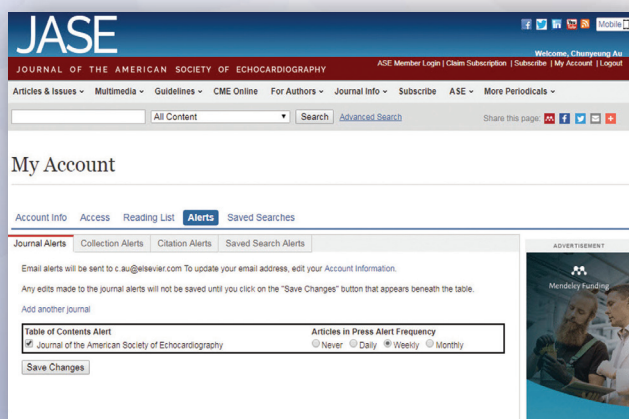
JASE
JOURNAL OF THE AMERICAN SOCIETY OF ECHOCARDIOGRAPHY

Mobile

Welcome, Chunyeung Au
ASE Member Login | Claim Subscription | Subscribe | My Account | Logout

Articles & Issues ⌄ Multimedia ⌄ Guidelines ⌄ CME Online For Authors ⌄ Journal Info ⌄ Subscribe ASE ⌄ More Periodicals ⌄

All Content Search Advanced Search Share this page:

My Account

Account Info Access Reading List Alerts Saved Searches

Journal Alerts Collection Alerts Citation Alerts Saved Search Alerts

Email alerts will be sent to c.au@elsevier.com To update your email address, edit your Account Information.

Any edits made to the journal alerts will not be saved until you click on the "Save Changes" button that appears beneath the table.

Add another journal

| Table of Contents Alert | Articles in Press Alert Frequency |
|---|---|
| Journal of the American Society of Echocardiography | Never Daily Weekly Monthly |

Save Changes

ADVERTISEMENT

Mendeley Funding